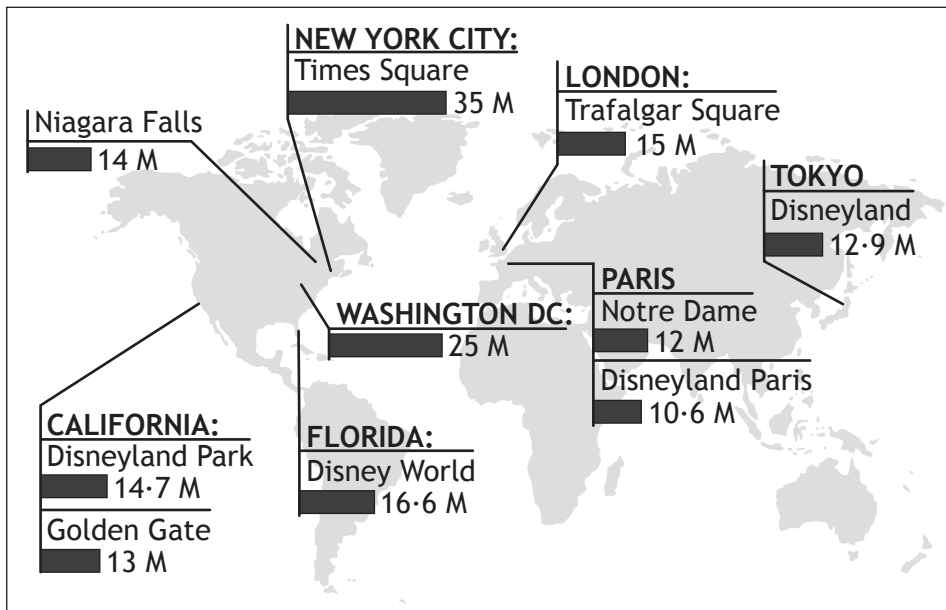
NEW YORK CITY:
Times Square
35 M

Niagara Falls
14 M

LONDON:
Trafalgar Square
15 M

TOKYO
Disneyland
12·9 M

PARIS
Notre Dame
12 M
Disneyland Paris
10·6 M

WASHINGTON DC:
25 M

CALIFORNIA:
Disneyland Park
14·7 M
Golden Gate
13 M

FLORIDA:
Disney World
16·6 M